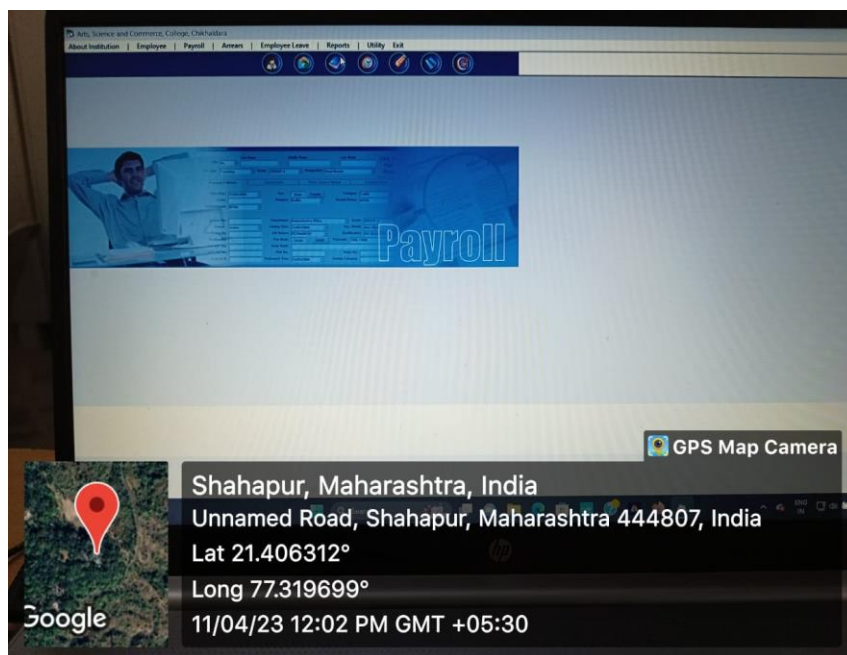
Arts, Science and Commerce, College, Chikhaldara

About Institution | Employee | Payroll | Arrears | Employee Leave | Reports | Utility Exit

Payroll

GPS Map Camera

Shahapur, Maharashtra, India
Unnamed Road, Shahapur, Maharashtra 444807, India
Lat 21.406312°
Long 77.319699°
11/04/23 12:02 PM GMT +05:30

Google